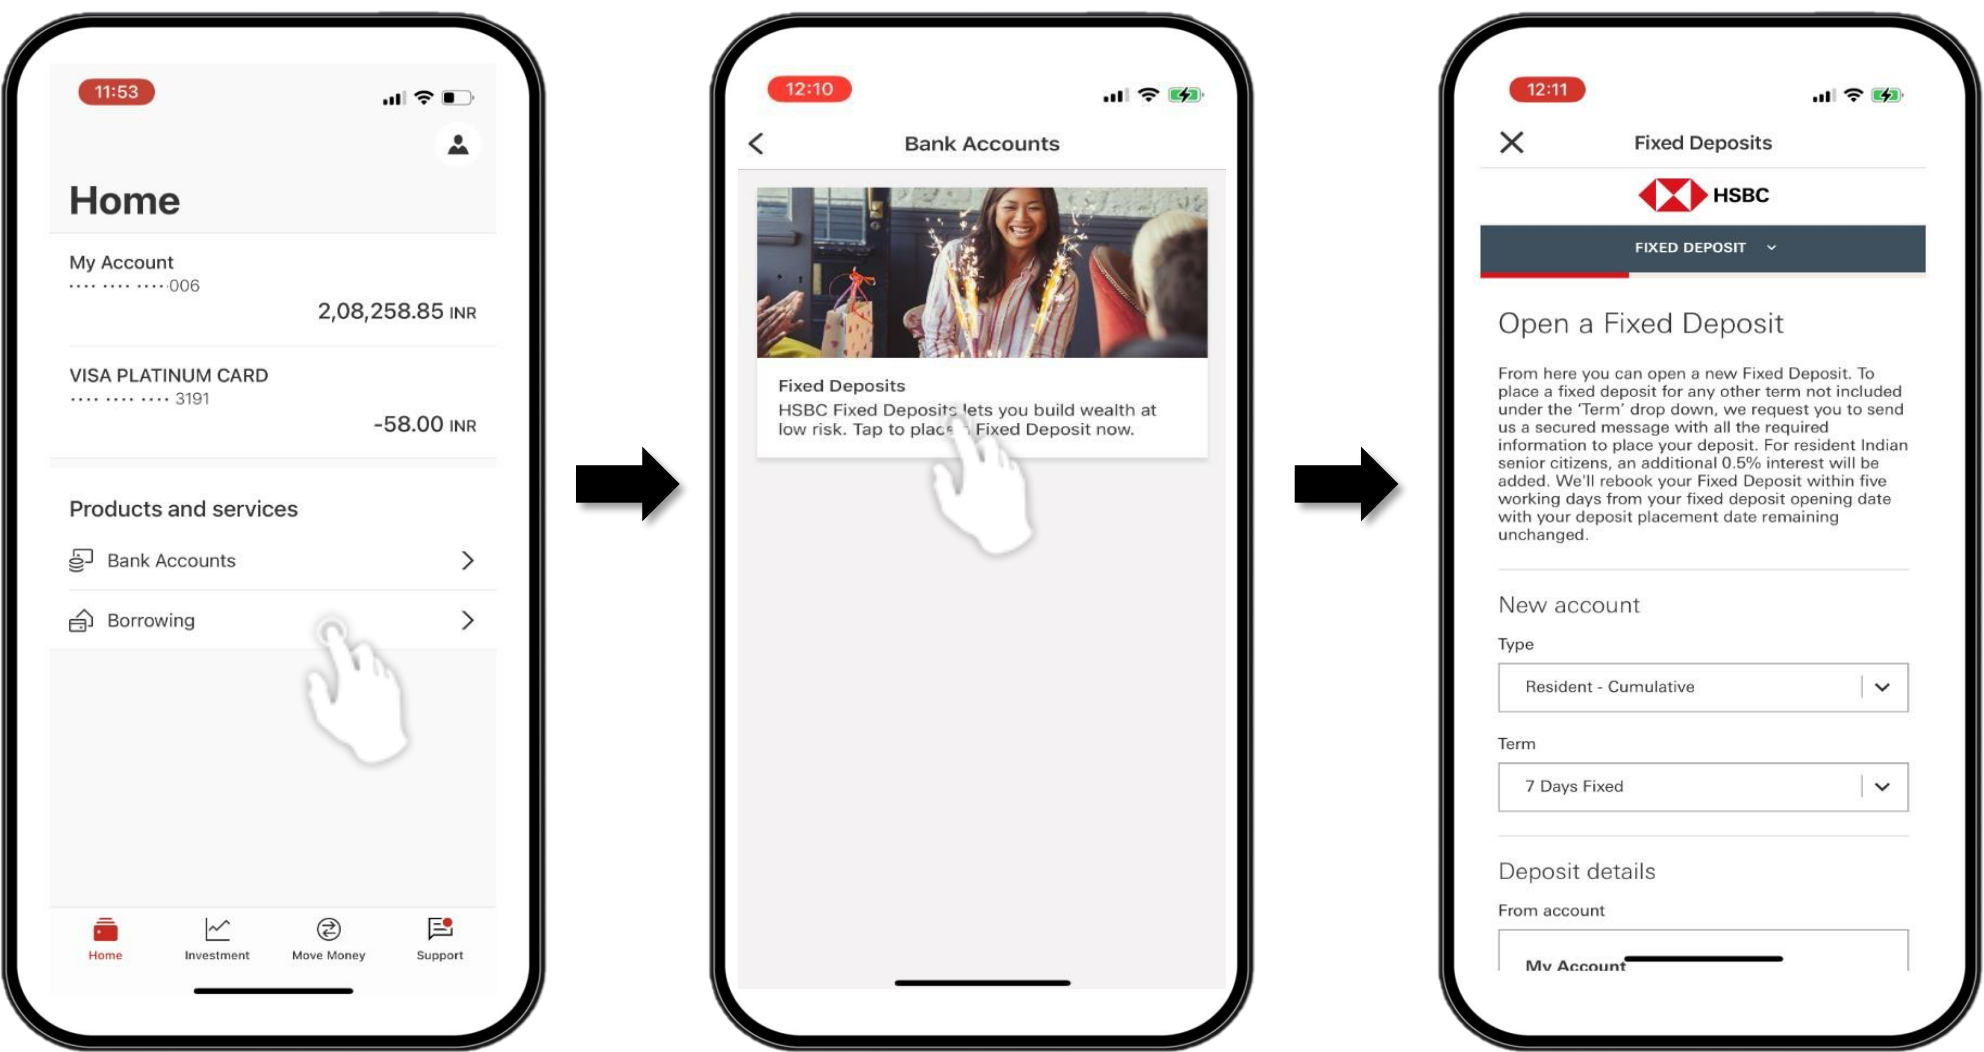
11:53

Home

My Account
•••• •••• ••••006
2,08,258.85 INR

VISA PLATINUM CARD
•••• •••• •••• 3191
-58.00 INR

Products and services

Bank Accounts

Borrowing

Home
Investment
Move Money
Support

12:10

Bank Accounts

Fixed Deposits
HSBC Fixed Deposits lets you build wealth at low risk. Tap to plac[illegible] Fixed Deposit now.

12:11

Fixed Deposits

HSBC

FIXED DEPOSIT

Open a Fixed Deposit

From here you can open a new Fixed Deposit. To place a fixed deposit for any other term not included under the 'Term' drop down, we request you to send us a secured message with all the required information to place your deposit. For resident Indian senior citizens, an additional 0.5% interest will be added. We'll rebook your Fixed Deposit within five working days from your fixed deposit opening date with your deposit placement date remaining unchanged.

New account

Type

Resident - Cumulative

Term

7 Days Fixed

Deposit details

From account

My Account